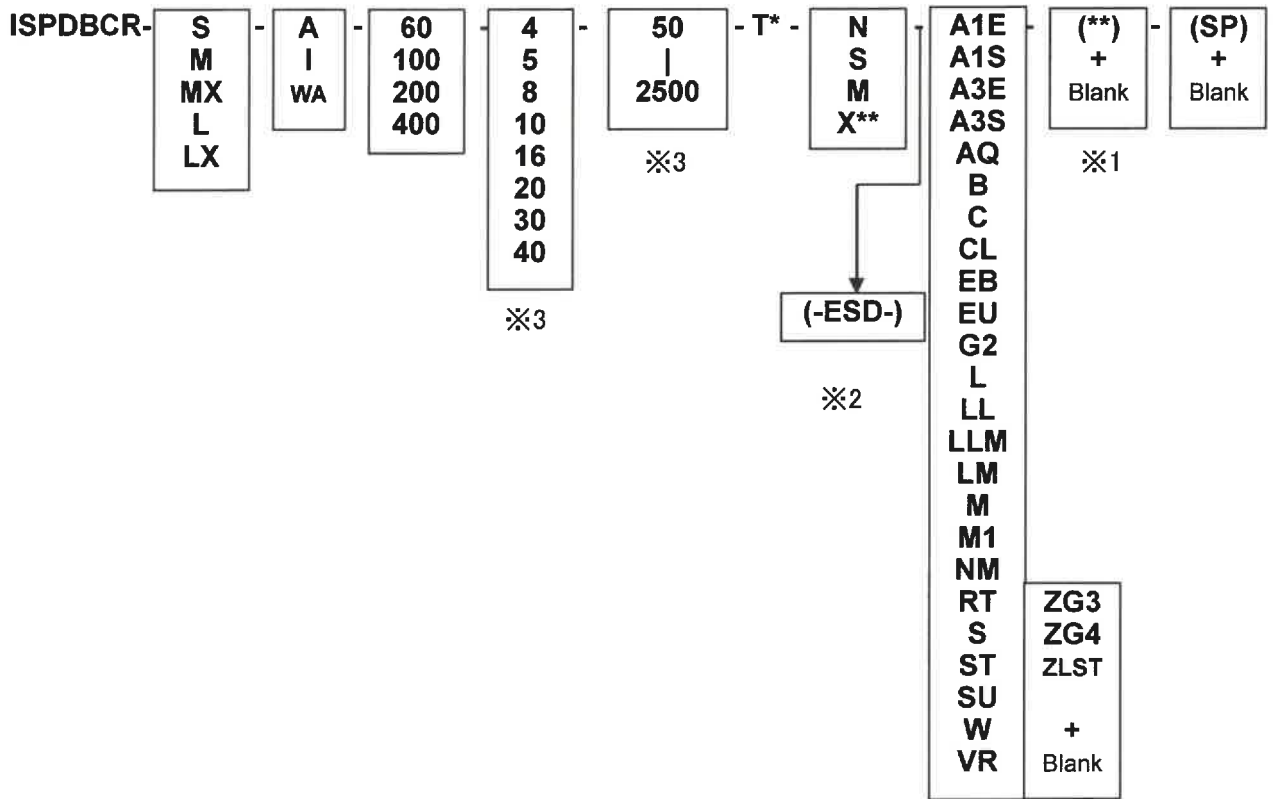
ISPDBCR- S M MX L LX - A I WA - 60 100 200 400 - 4 5 8 10 16 20 30 40 - 50 | 2500 - T* - N S M X** - A1E A1S A3E A3S AQ B C CL EB EU G2 L LL LLM LM M M1 NM RT S ST SU W VR - (**) + Blank - (SP) + Blank

※3

※3

※1

(-ESD-)

※2

ZG3
ZG4
ZLST

+
Blank